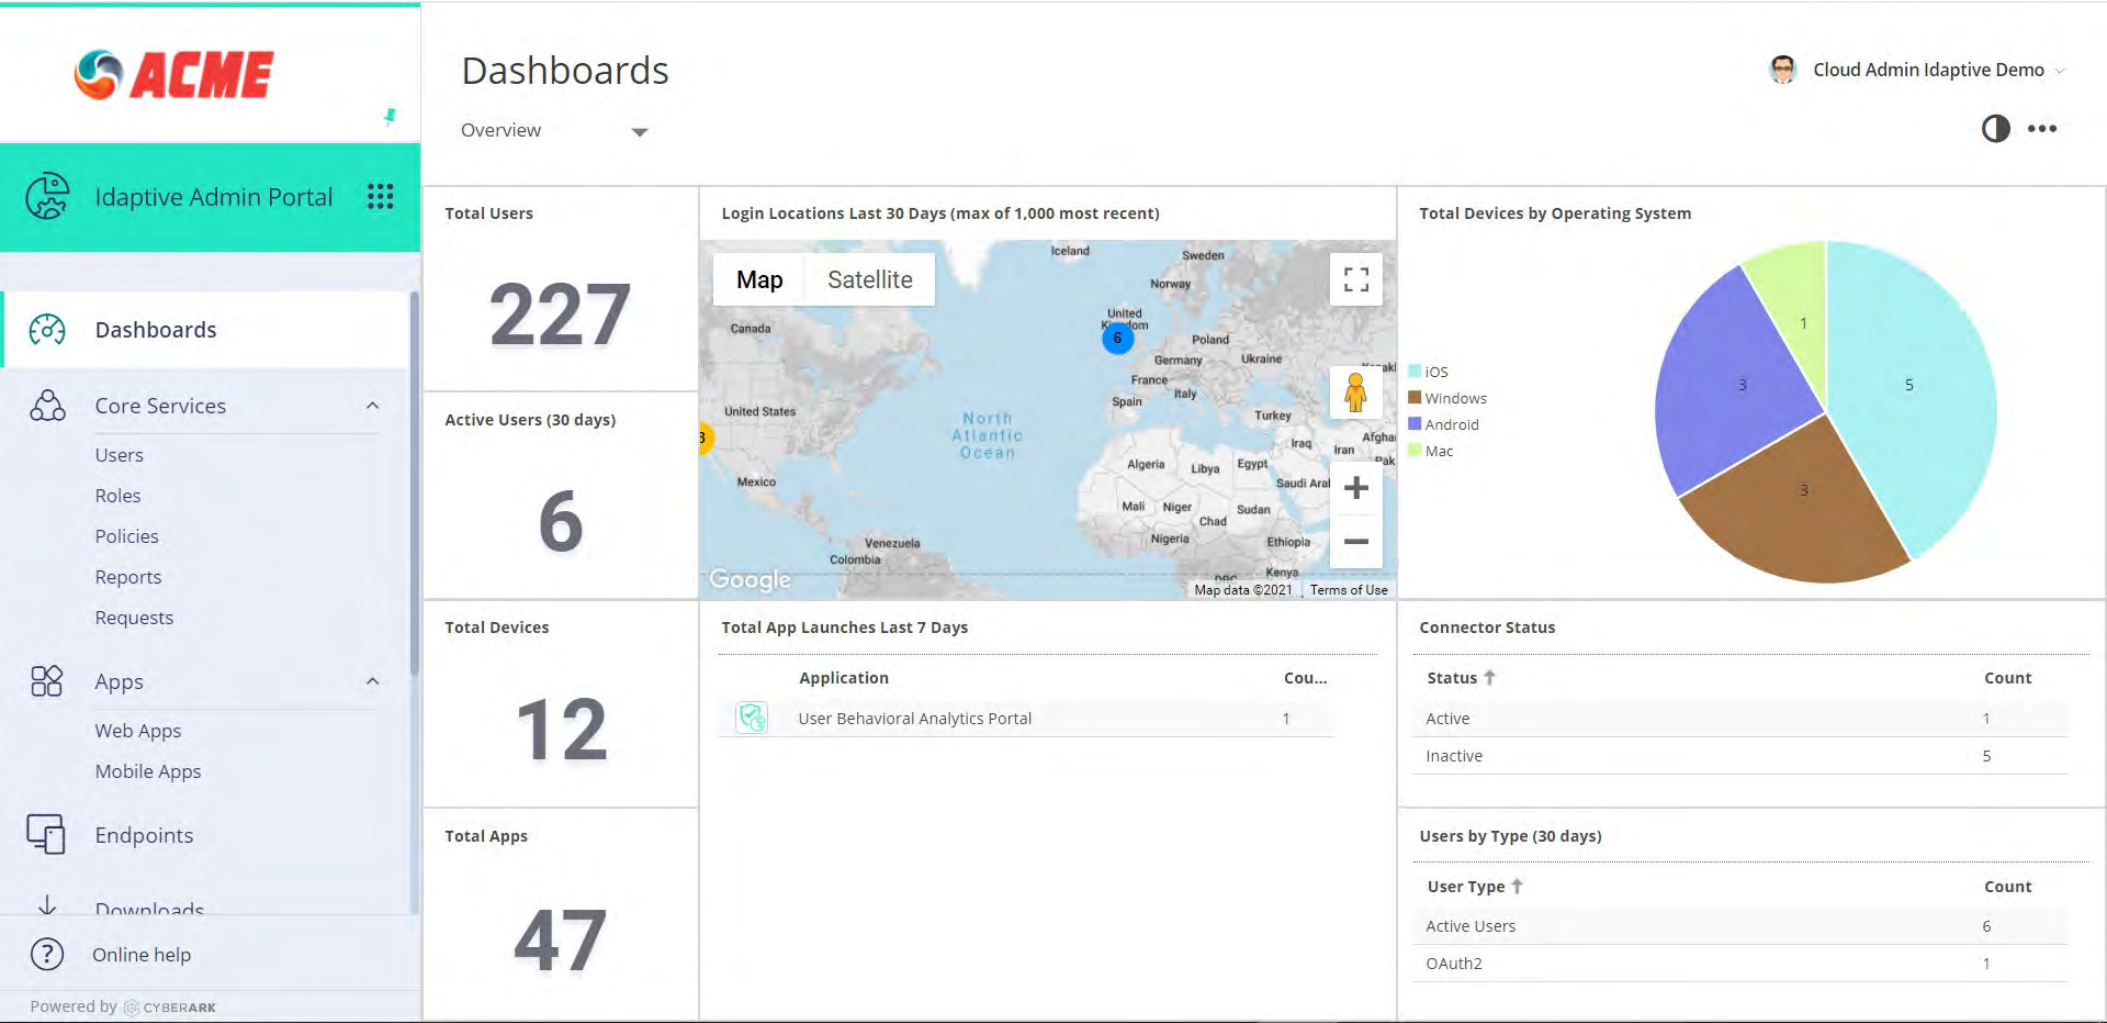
ACME

Idaptive Admin Portal

Dashboards

Core Services

Users

Roles

Policies

Reports

Requests

Apps

Web Apps

Mobile Apps

Endpoints

Downloads

Online help

Powered by CYBERARK

Dashboards

Overview

Cloud Admin Idaptive Demo

Total Users

227

Active Users (30 days)

6

Total Devices

12

Total Apps

47

Login Locations Last 30 Days (max of 1,000 most recent)

Map Satellite

Iceland Sweden Norway Canada United Kingdom Poland Germany Ukraine France Italy Spain United States North Atlantic Ocean Turkey Iraq Iran Algeria Libya Egypt Saudi Arabia Mexico Mali Niger Chad Sudan Nigeria Ethiopia Venezuela Colombia Kenya

6

3

Google

Map data ©2021 Terms of Use

Total Devices by Operating System

iOS

Windows

Android

Mac

1

3

5

3

Total App Launches Last 7 Days

| Application | Cou... |
|---|---|
| User Behavioral Analytics Portal | 1 |

Connector Status

| Status | Count |
|---|---|
| Active | 1 |
| Inactive | 5 |

Users by Type (30 days)

| User Type | Count |
|---|---|
| Active Users | 6 |
| OAuth2 | 1 |